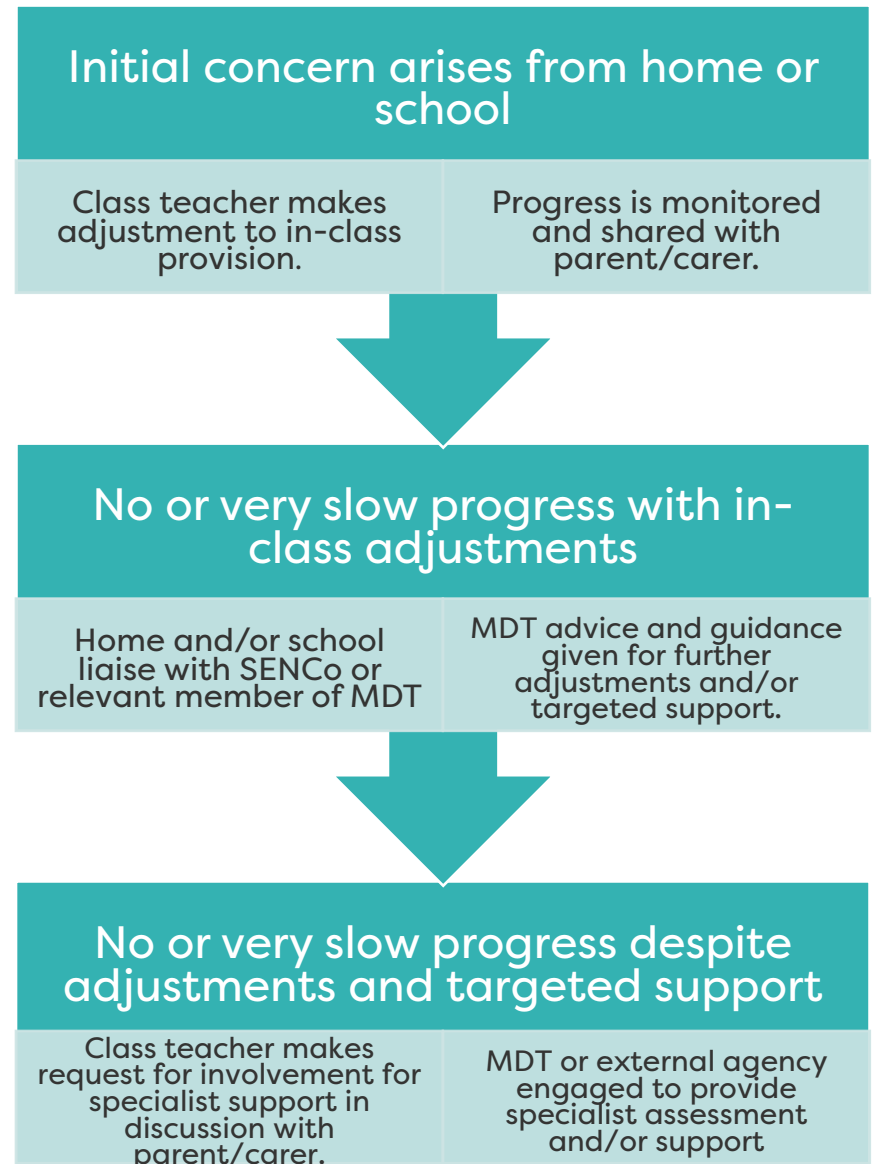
Initial concern arises from home or school

Class teacher makes adjustment to in-class provision.

Progress is monitored and shared with parent/carer.

No or very slow progress with in-class adjustments

Home and/or school liaise with SENCo or relevant member of MDT

MDT advice and guidance given for further adjustments and/or targeted support.

No or very slow progress despite adjustments and targeted support

Class teacher makes request for involvement for specialist support in discussion with parent/carer.

MDT or external agency engaged to provide specialist assessment and/or support